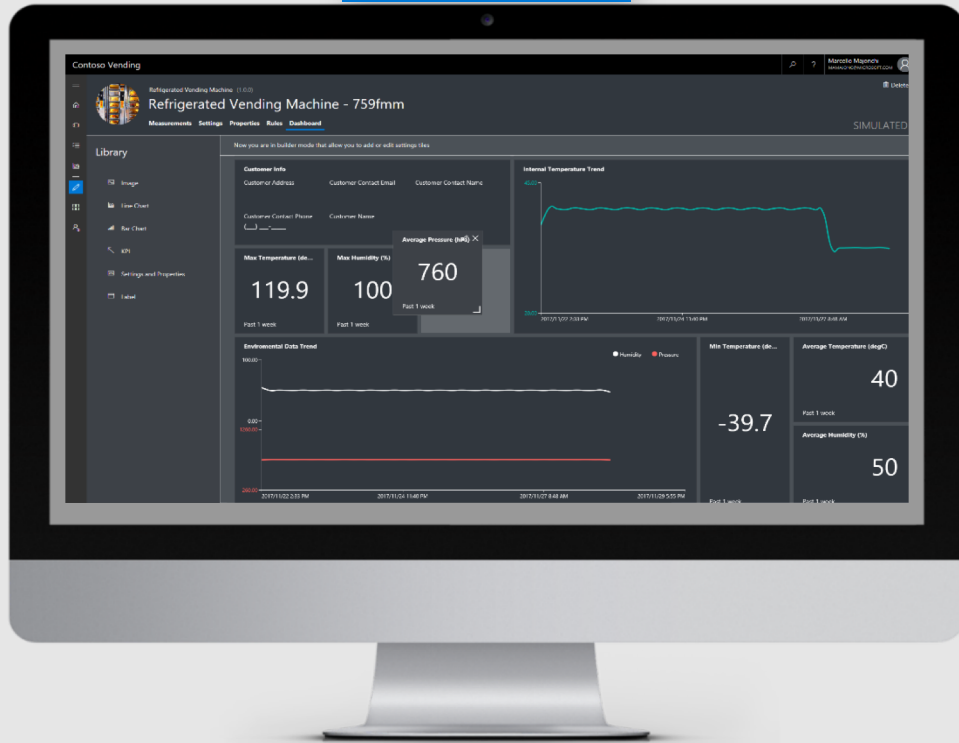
Contoso Vending

Marcelle Majonek
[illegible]

Refrigerated Vending Machine (1.0.0)
Refrigerated Vending Machine - 759fmm
Measurements Settings Properties Rules Dashboard

Delete
SIMULATED

Library

Image
Line Chart
Bar Chart
KPI
Settings and Properties
Label

Now you are in builder mode that allow you to add or edit settings tiles

Customer Info
Customer Address
Customer Contact Email
Customer Contact Name
Customer Contact Phone
Customer Name

Internal Temperature Trend
40.00
-20.00
2017/11/27 2:33 PM
2017/11/24 11:40 PM
2017/11/27 8:48 AM

Max Temperature (de...
119.9
Past 1 week

Max Humidity (%)
100
Past 1 week

Average Pressure (hPa)
760
Past 1 week

Environmental Data Trend
Humidity
Pressure
100.00
0.00
1000.00
-250.00
2017/11/22 2:33 PM
2017/11/24 11:40 PM
2017/11/27 8:48 AM
2017/11/29 5:55 PM

Min Temperature (de...
-39.7
Past 1 week

Average Temperature (degC)
40
Past 1 week

Average Humidity (%)
50
Past 1 week